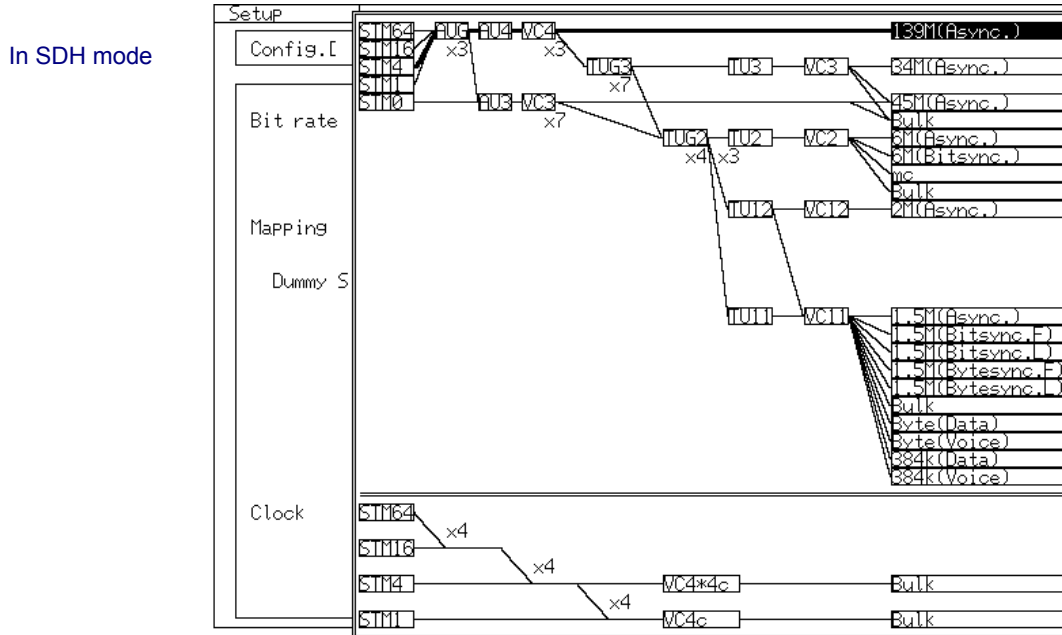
In SDH mode

Setup

Config.[

Bit rate

Mapping

Dummy S

Clock

STM64
STM16
STM4
STM1
STM0

AUG
x3
AU4
VC4
x3
TUG3
x7
TU3
VC3
AU3
VC3
x7
TUG2
x4
x3
TU2
VC2
TU12
VC12
TU11
VC11

139M(Async.)
34M(Async.)
45M(Async.)
Bulk
6M(Async.)
6M(Bitsync.)
mc
Bulk
2M(Async.)
1.5M(Async.)
1.5M(Bitsync.F)
1.5M(Bitsync.L)
1.5M(Bytesync.F)
1.5M(Bytesync.L)
Bulk
Byte(Data)
Byte(Voice)
384k(Data)
384k(Voice)

STM64
x4
STM16
x4
STM4
VC4*4c
Bulk
x4
STM1
VC4c
Bulk